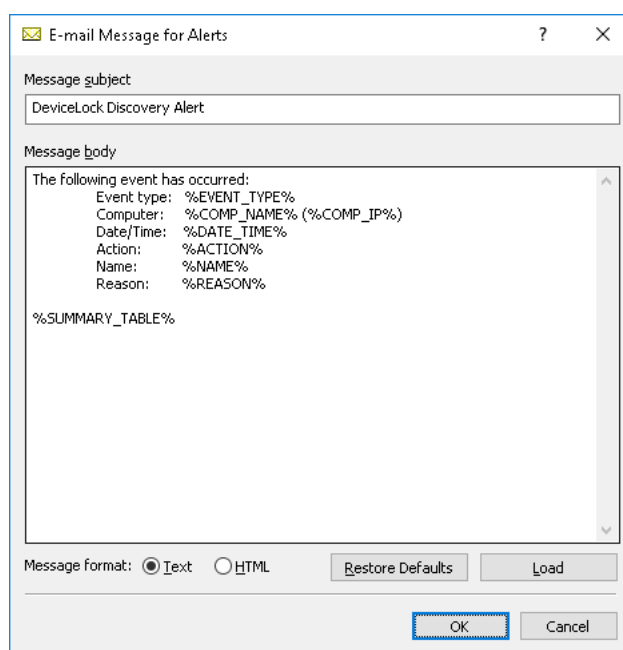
E-mail Message for Alerts ? ×

Message subject

DeviceLock Discovery Alert

Message body

The following event has occurred:
Event type: %EVENT_TYPE%
Computer: %COMP_NAME% (%COMP_IP%)
Date/Time: %DATE_TIME%
Action: %ACTION%
Name: %NAME%
Reason: %REASON%

%SUMMARY_TABLE%

Message format: Text HTML Restore Defaults Load

OK Cancel